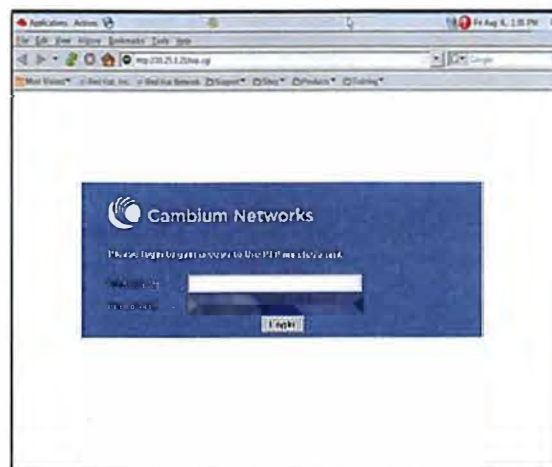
Applications Actions

Fri Aug 6, 1:35 PM

File Edit View History Bookmarks Tools Help

http://10.25.1.2/login.cgi

Google

Most Visited Red Hat, Inc. Red Hat Network Support Shop Products Training

Cambium Networks

Please login to gain access to the PTP timesync unit.

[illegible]

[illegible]

Login